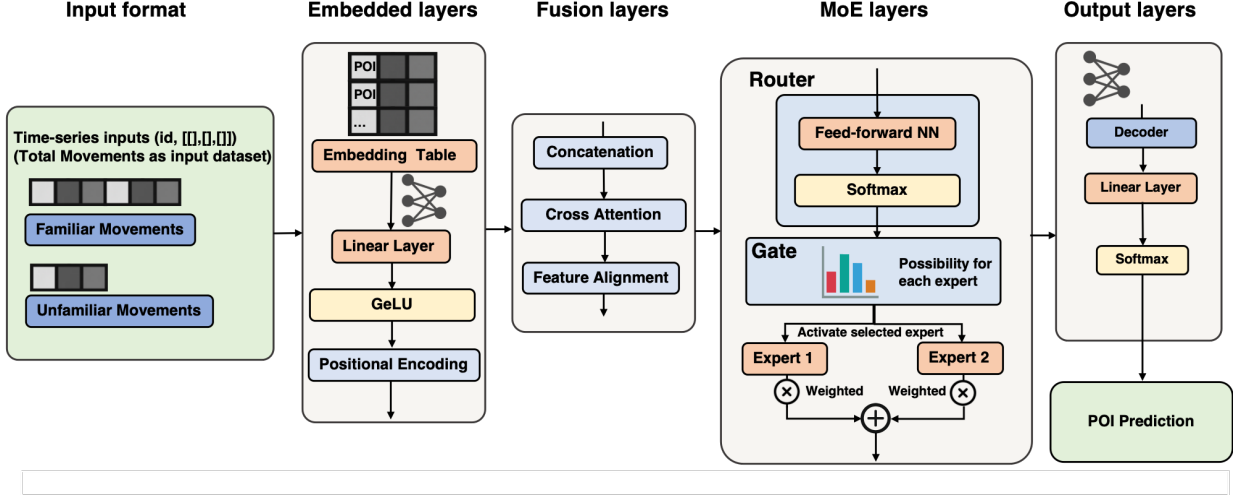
Input format

Embedded layers

Fusion layers

MoE layers

Output layers

Time-series inputs (id, [[],[],[]])
(Total Movements as input dataset)

Familiar Movements

Unfamiliar Movements

POI
POI
...

Embedding Table

Linear Layer

GeLU

Positional Encoding

Concatenation

Cross Attention

Feature Alignment

Router

Feed-forward NN

Softmax

Gate

Possibility for each expert

Activate selected expert

Expert 1

Expert 2

Weighted

Weighted

Decoder

Linear Layer

Softmax

POI Prediction